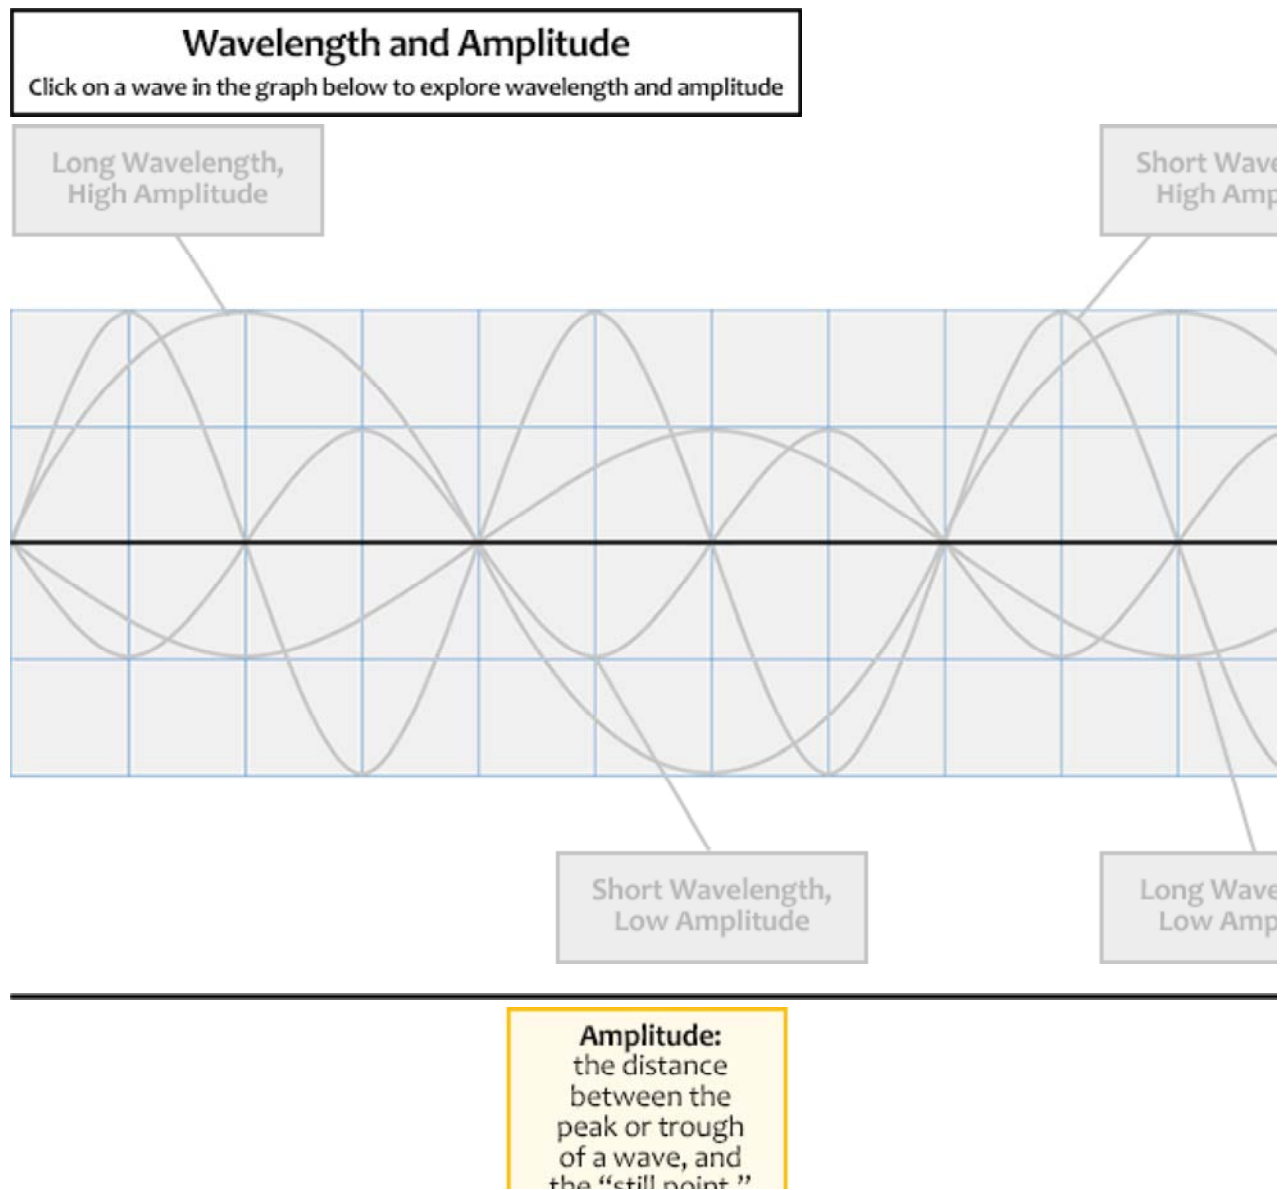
Wavelength and Amplitude
Click on a wave in the graph below to explore wavelength and amplitude

Long Wavelength, High Amplitude

Short Wave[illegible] High Amp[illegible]

Short Wavelength, Low Amplitude

Long Wave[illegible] Low Amp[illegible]

Amplitude:
the distance between the peak or trough of a wave, and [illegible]